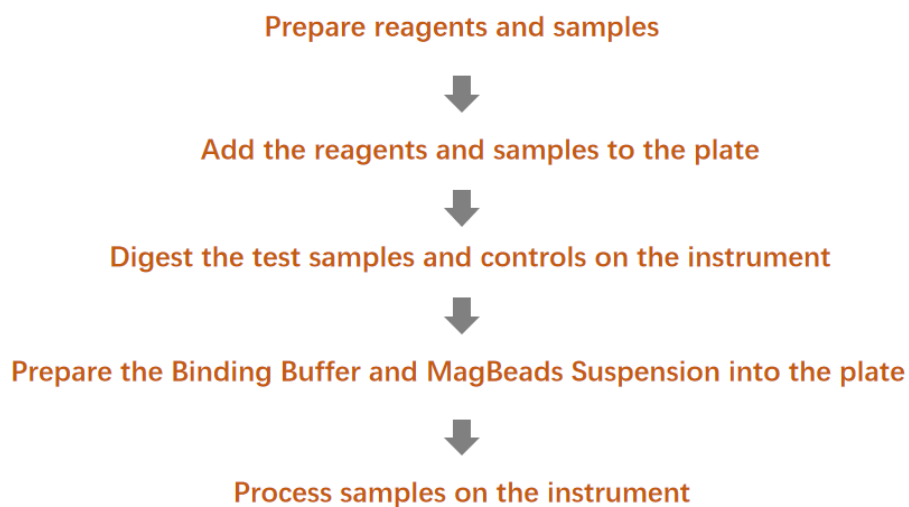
Prepare reagents and samples

Add the reagents and samples to the plate

Digest the test samples and controls on the instrument

Prepare the Binding Buffer and MagBeads Suspension into the plate

Process samples on the instrument